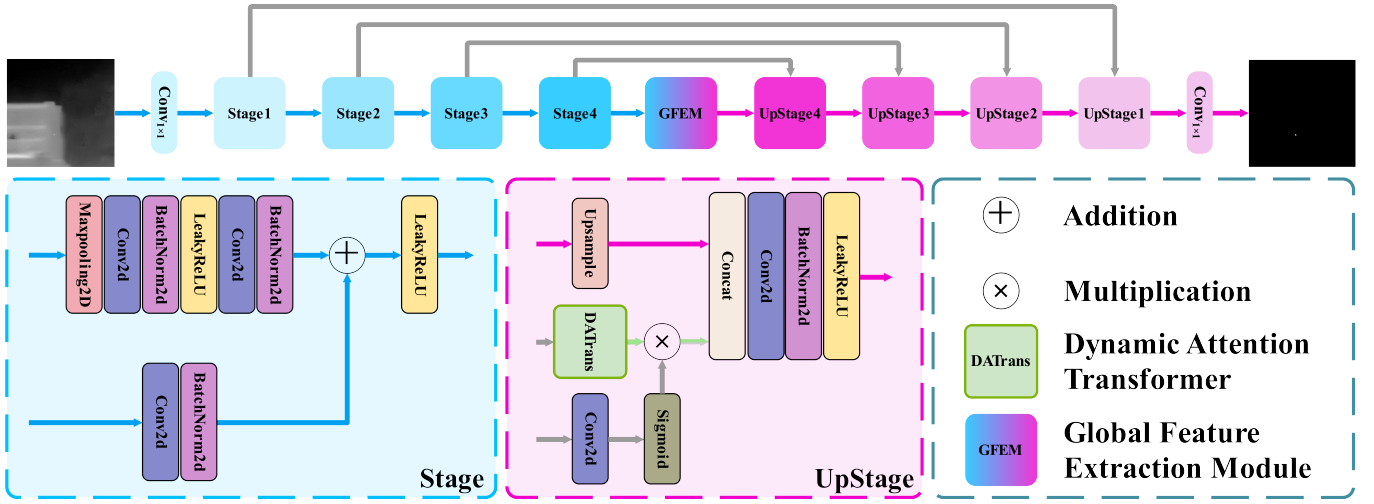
$Conv_{1\times1}$ Stage1 Stage2 Stage3 Stage4 GFEM UpStage4 UpStage3 UpStage2 UpStage1 $Conv_{1\times1}$

Maxpooling2D Conv2d BatchNorm2d LeakyReLU Conv2d BatchNorm2d LeakyReLU

Conv2d BatchNorm2d

Stage

Upsample Concat Conv2d BatchNorm2d LeakyReLU

DATrans

Conv2d Sigmoid

UpStage

Addition

Multiplication

DATrans Dynamic Attention Transformer

GFEM Global Feature Extraction Module